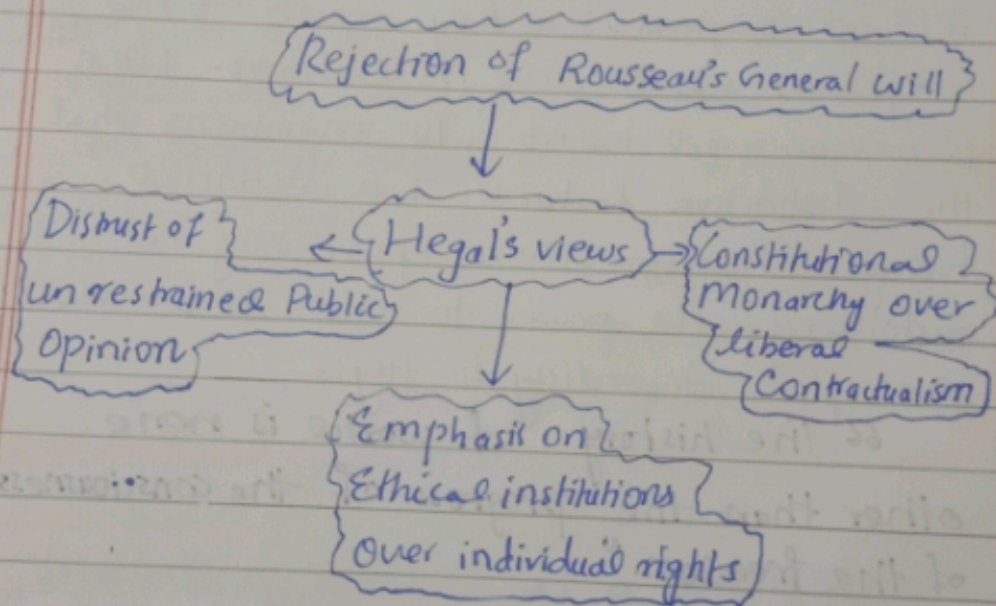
Rejection of Rousseau's General will

Distrust of unrestrained Public opinion

Hegal's views

Constitutional Monarchy over liberal Contractualism

Emphasis on Ethical institutions over individual rights